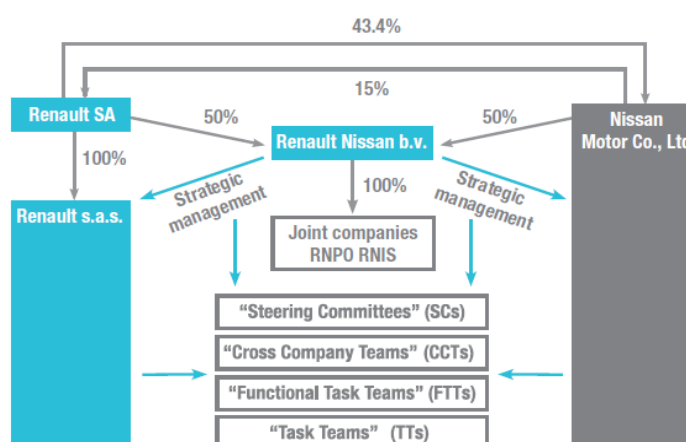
43.4%

15%

Renault SA

50%

Renault Nissan b.v.

50%

Nissan Motor Co., Ltd

100%

Strategic management

100%

Strategic management

Renault s.a.s.

Joint companies RNPO RNIS

“Steering Committees” (SCs)

“Cross Company Teams” (CCTs)

“Functional Task Teams” (FTTs)

“Task Teams” (TTs)